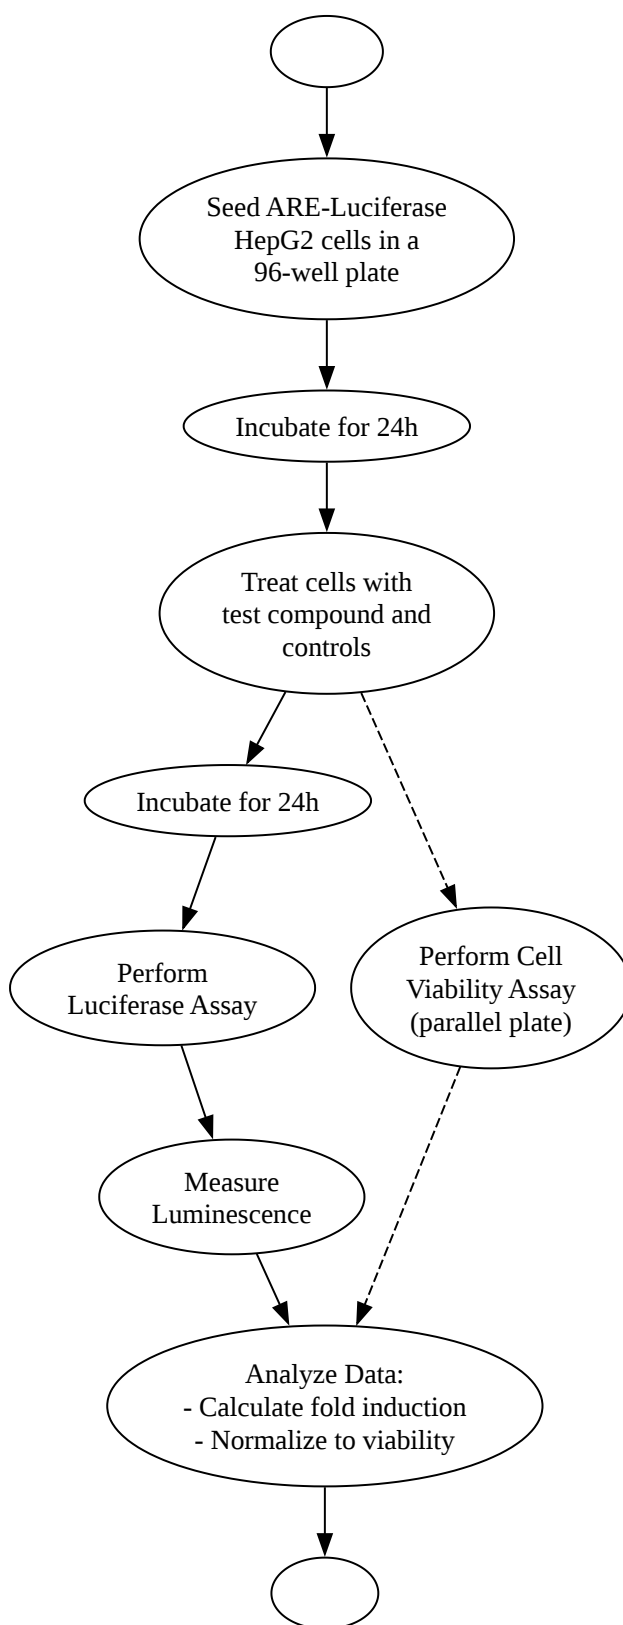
Seed ARE-Luciferase HepG2 cells in a 96-well plate

Incubate for 24h

Treat cells with test compound and controls

Incubate for 24h

Perform Luciferase Assay

Perform Cell Viability Assay (parallel plate)

Measure Luminescence

Analyze Data:
- Calculate fold induction
- Normalize to viability